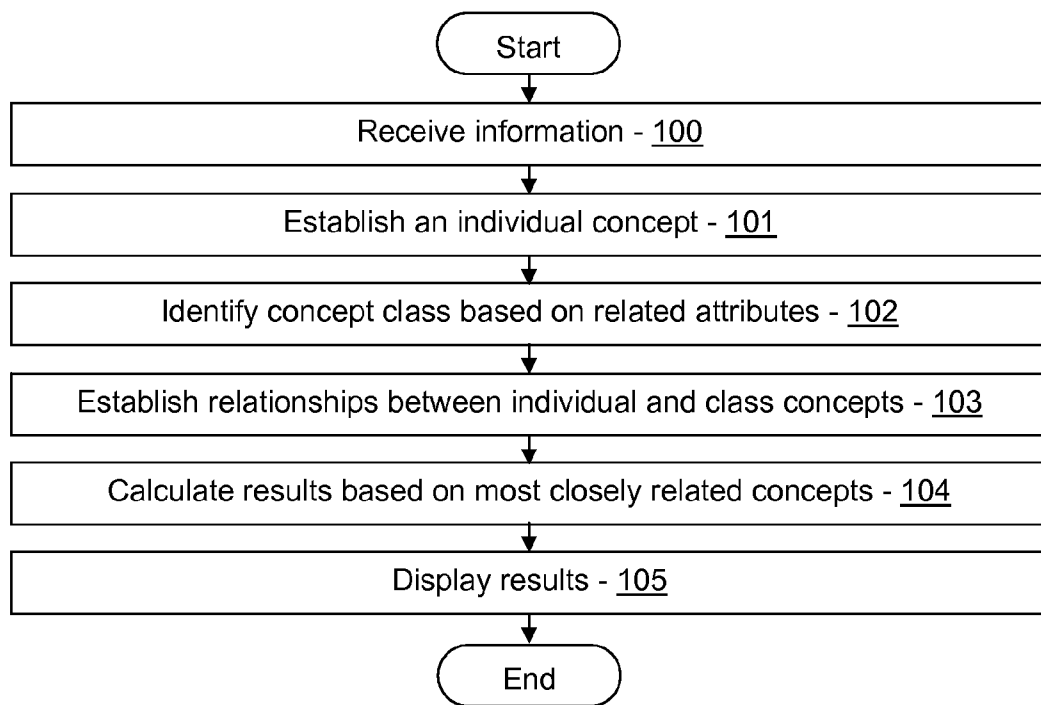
Start

Receive information - 100

Establish an individual concept - 101

Identify concept class based on related attributes - 102

Establish relationships between individual and class concepts - 103

Calculate results based on most closely related concepts - 104

Display results - 105

End